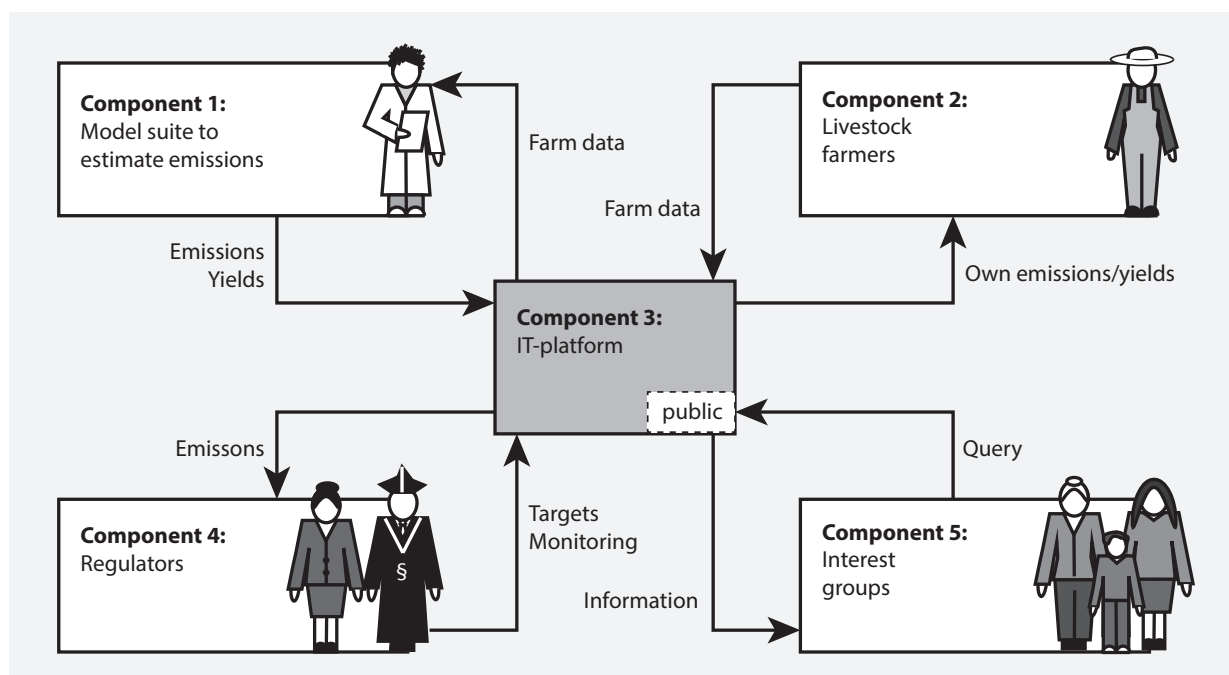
**Component 1:**
Model suite to estimate emissions

Farm data

**Component 2:**
Livestock farmers

Farm data

Emissions
Yields

Own emissions/yields

**Component 3:**
IT-platform

public

Emissons

Query

Targets
Monitoring

**Component 4:**
Regulators

§

**Component 5:**
Interest groups

Information